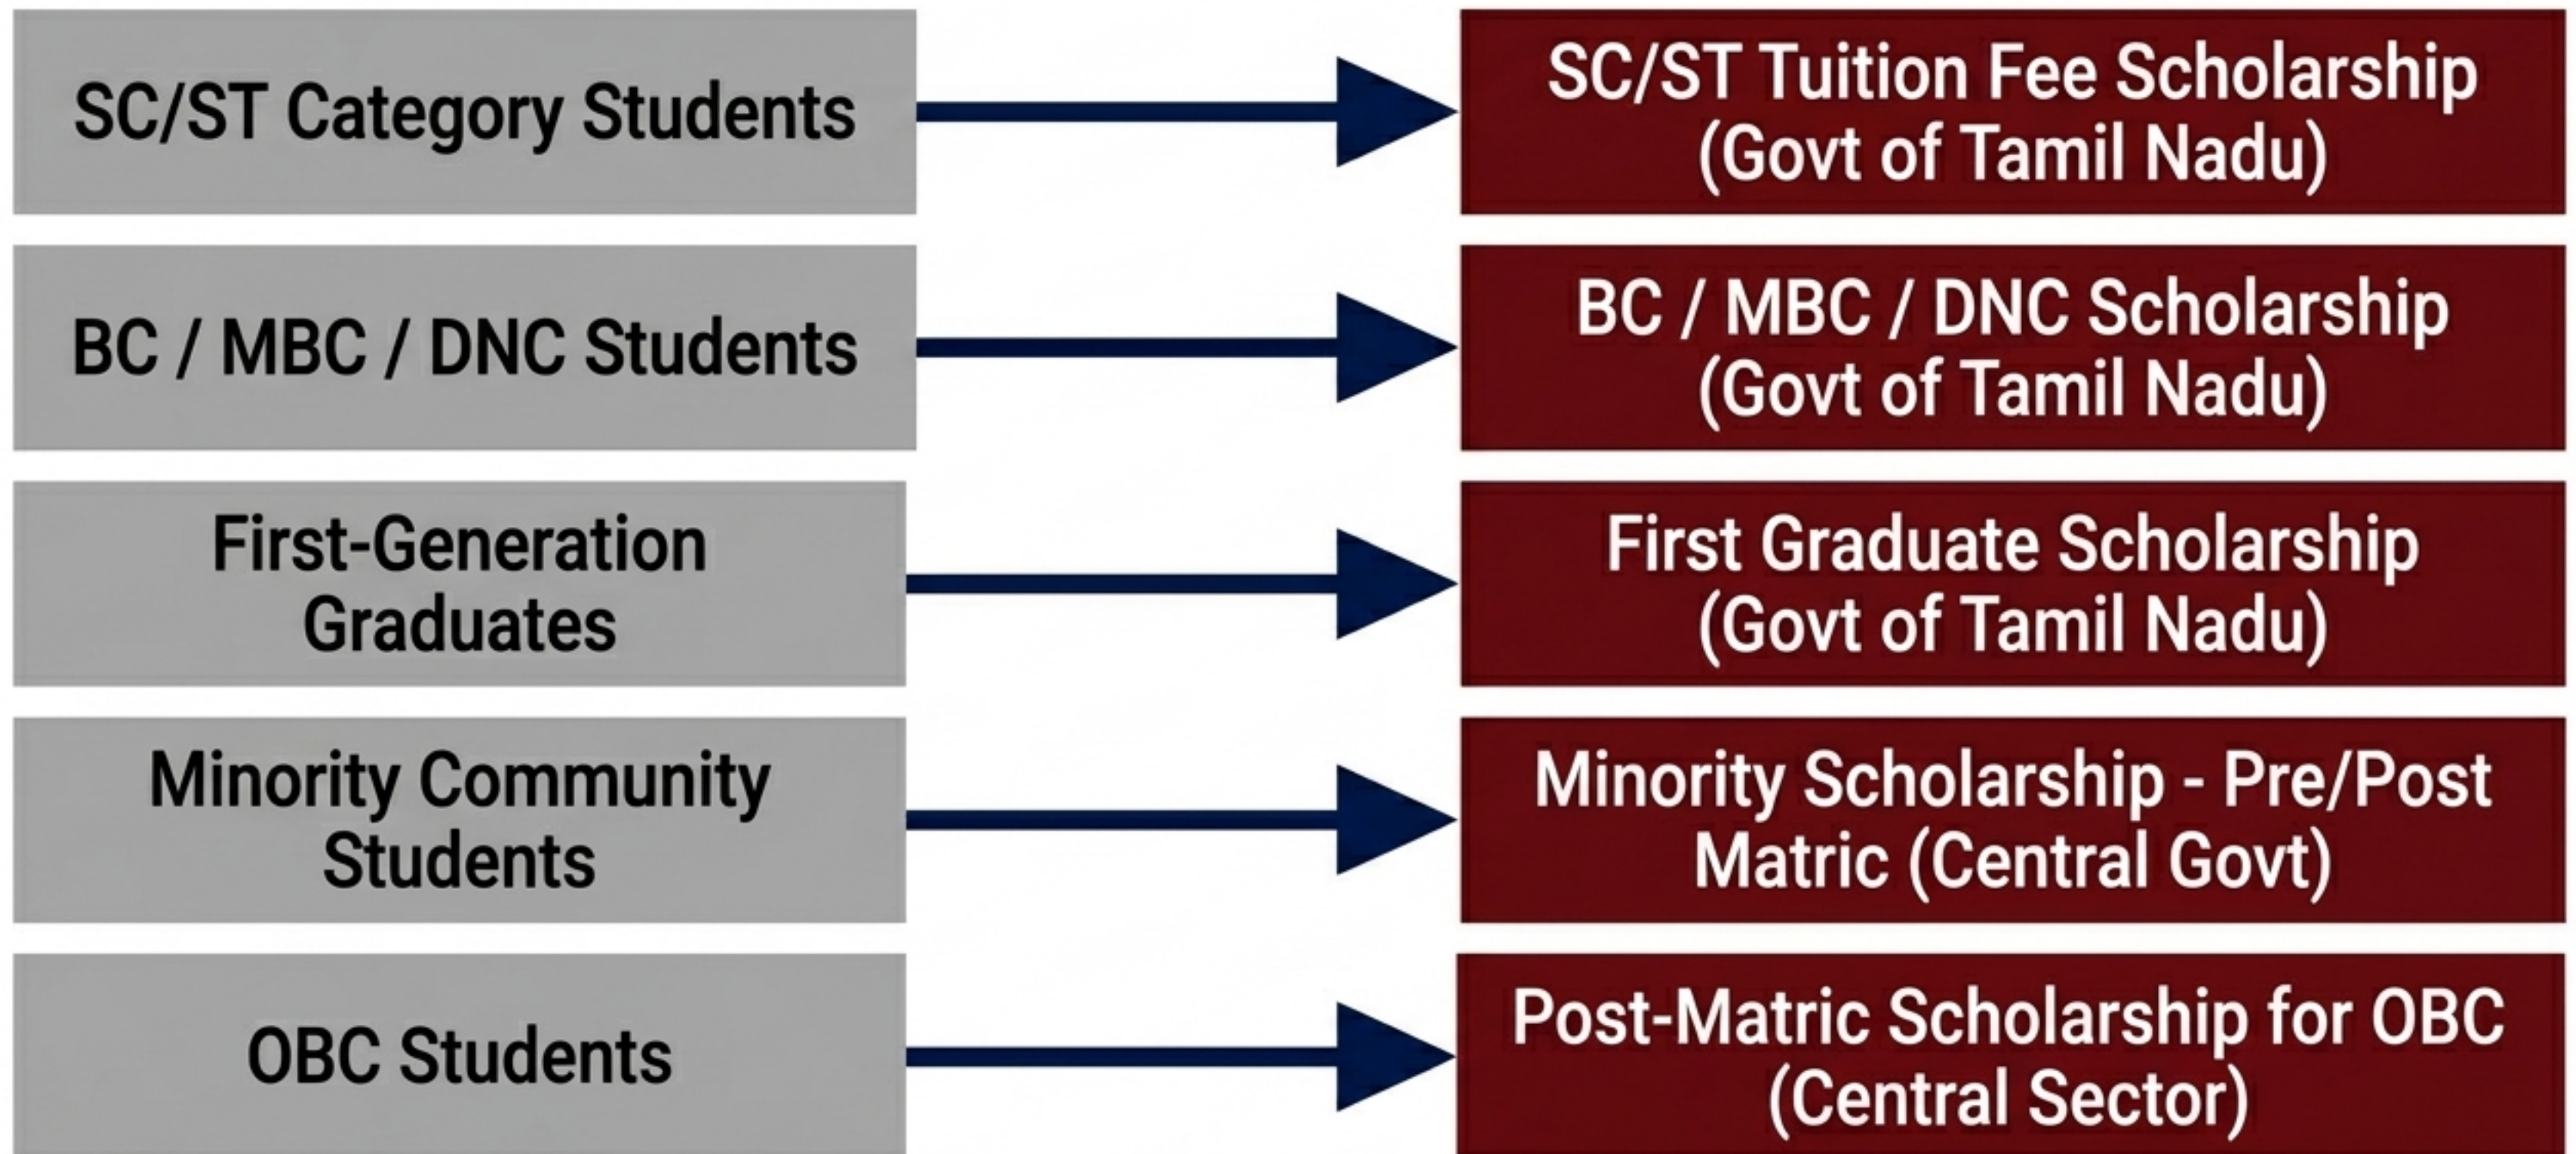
SC/ST Category Students

SC/ST Tuition Fee Scholarship (Govt of Tamil Nadu)

BC / MBC / DNC Students

BC / MBC / DNC Scholarship (Govt of Tamil Nadu)

First-Generation Graduates

First Graduate Scholarship (Govt of Tamil Nadu)

Minority Community Students

Minority Scholarship - Pre/Post Matric (Central Govt)

OBC Students

Post-Matric Scholarship for OBC (Central Sector)